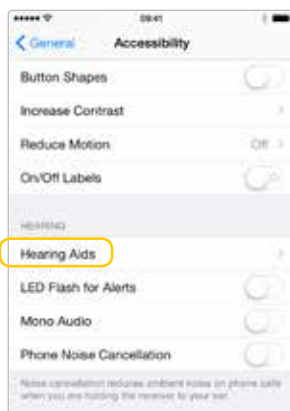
09:41

< General Accessibility

Button Shapes

Increase Contrast

Reduce Motion Off

On/Off Labels

HEARING

Hearing Aids

LED Flash for Alerts

Mono Audio

Phone Noise Cancellation

Noise cancellation reduces ambient noise on phone calls when you are holding the receiver to your ear.